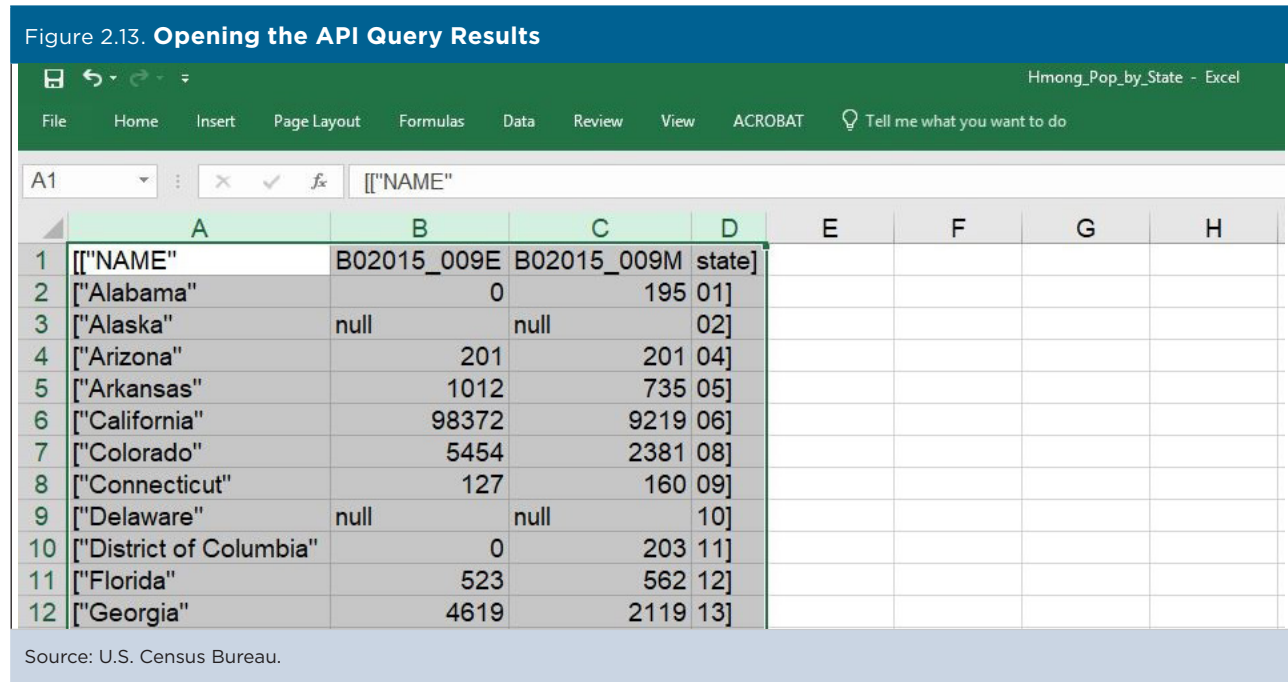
Figure 2.13. **Opening the API Query Results**

Hmong_Pop_by_State - Excel

File Home Insert Page Layout Formulas Data Review View ACROBAT Tell me what you want to do

A1 $f_x$ [["NAME"

| | A | B | C | D | E | F | G | H |
|---|---|---|---|---|---|---|---|---|
| 1 | [["NAME" | B02015_009E | B02015_009M | state] | | | | |
| 2 | ["Alabama" | 0 | 195 | 01] | | | | |
| 3 | ["Alaska" | null | null | 02] | | | | |
| 4 | ["Arizona" | 201 | 201 | 04] | | | | |
| 5 | ["Arkansas" | 1012 | 735 | 05] | | | | |
| 6 | ["California" | 98372 | 9219 | 06] | | | | |
| 7 | ["Colorado" | 5454 | 2381 | 08] | | | | |
| 8 | ["Connecticut" | 127 | 160 | 09] | | | | |
| 9 | ["Delaware" | null | null | 10] | | | | |
| 10 | ["District of Columbia" | 0 | 203 | 11] | | | | |
| 11 | ["Florida" | 523 | 562 | 12] | | | | |
| 12 | ["Georgia" | 4619 | 2119 | 13] | | | | |

Source: U.S. Census Bureau.